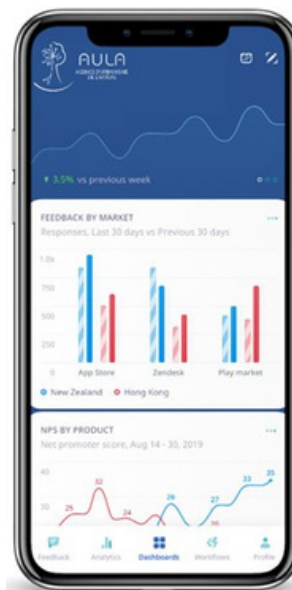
AULA
AGENCE D'URBANISME DE L'ARTOIS

↑ 3.5% vs previous week

FEEDBACK BY MARKET
Responses, Last 30 days vs Previous 30 days

1.0k
750
500
250
0

App Store
Zendesk
Play market

New Zealand
Hong Kong

NPS BY PRODUCT
Net promoter score, Aug 14 - 30, 2019

25
32
24
26
20
27
33
35

Feedback
Analytics
Dashboards
Workflows
Profile